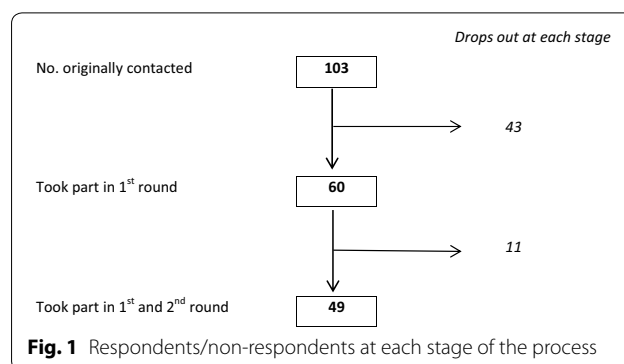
Drops out at each stage

No. originally contacted

103

43

Took part in 1$^{st}$ round

60

11

Took part in 1$^{st}$ and 2$^{nd}$ round

49

**Fig. 1** Respondents/non-respondents at each stage of the process